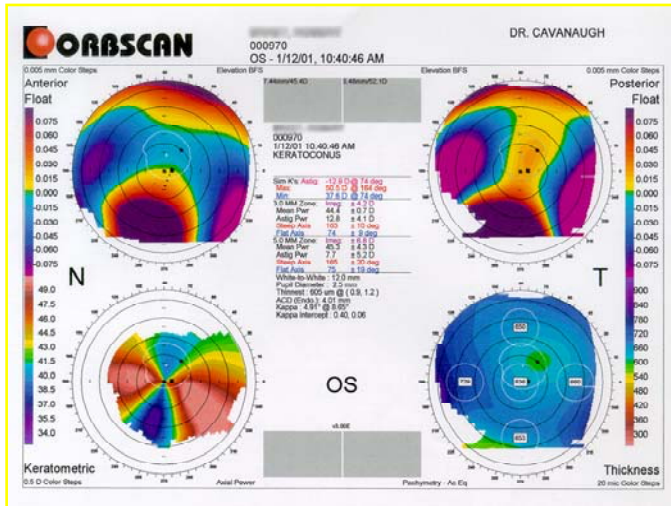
ORBSCAN

000070
OS - 1/12/01, 10:40:46 AM

DR. CAVANAUGH

0.005 mm Color Steps
Elevation BFS
7.44mm/45.4D
8.46mm/52.1D
Elevation BFS
0.005 mm Color Steps

Anterior
Float

Posterior
Float

0.075
0.060
0.045
0.030
0.015
0.000
-0.015
-0.030
-0.045
-0.060
-0.075

0.075
0.060
0.045
0.030
0.015
0.000
-0.015
-0.030
-0.045
-0.060
-0.075

000970
1/12/01 10:40:46 AM
KERATOCONUS

Sim K's: Astig -12.9 D @ 74 deg
Max 50.5 D @ 164 deg
Min 37.6 D @ 74 deg
3.0 MM Zone: Irreg ± 4.7 D
Mean Pwr 44.4 ± 0.7 D
Astig Pwr 12.8 ± 4.1 D
Steep Axis 160 ± 10 deg
Flat Axis 74 ± 8 deg
5.0 MM Zone: Irreg ± 6.8 D
Mean Pwr 45.3 ± 4.3 D
Astig Pwr 7.7 ± 5.2 D
Steep Axis 165 ± 20 deg
Flat Axis 75 ± 19 deg
White-to-White: 12.0 mm
Pupil Diameter: 2.5 mm
Thinnest: 605 um @ (0.9, 1.2)
ACD (Endo.): 4.01 mm
Kappa: 4.91° @ 8.65°
Kappa Intercept: 0.40, 0.06

N

T

49.0
47.5
46.0
44.5
43.0
41.5
40.0
38.5
37.0
35.5
34.0

900
840
780
720
660
600
540
480
420
360
300

OS

v3.00E

Keratometric
0.5 D Color Steps
Axial Power
Pachymetry - Ac Eq
Thickness
20 mic Color Steps